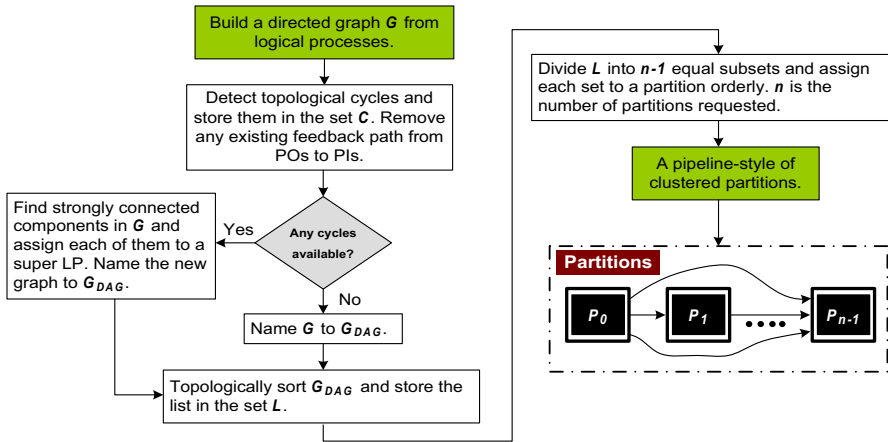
Build a directed graph $G$ from logical processes.

Detect topological cycles and store them in the set $C$. Remove any existing feedback path from POs to PIs.

Any cycles available?

Yes

No

Find strongly connected components in $G$ and assign each of them to a super LP. Name the new graph to $G_{DAG}$.

Name $G$ to $G_{DAG}$.

Topologically sort $G_{DAG}$ and store the list in the set $L$.

Divide $L$ into $n-1$ equal subsets and assign each set to a partition orderly. $n$ is the number of partitions requested.

A pipeline-style of clustered partitions.

Partitions

$P_0$

$P_1$

••••

$P_{n-1}$